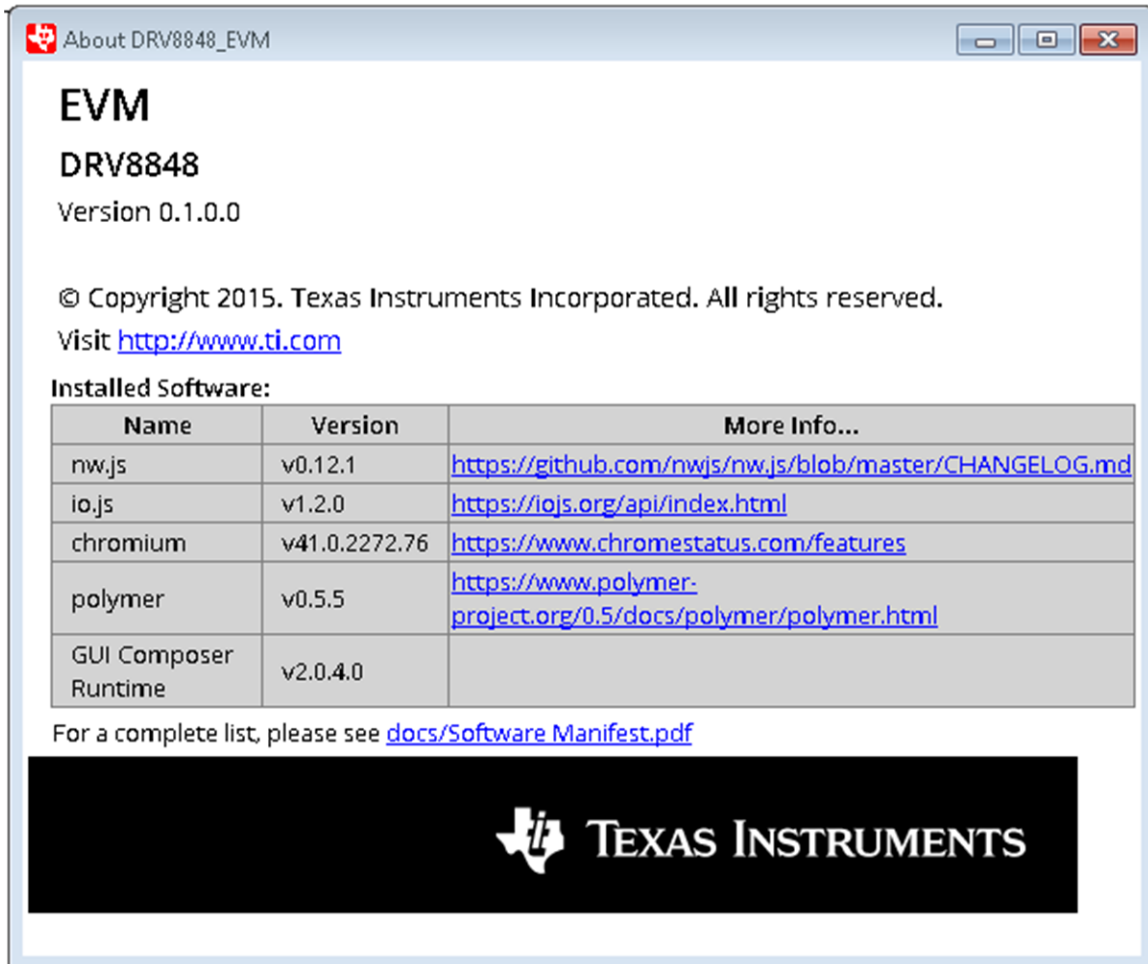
About DRV8848_EVM

EVM

DRV8848

Version 0.1.0.0

© Copyright 2015. Texas Instruments Incorporated. All rights reserved.

Visit http://www.ti.com

Installed Software:

| Name | Version | More Info... |
|---|---|---|
| nw.js | v0.12.1 | https://github.com/nwjs/nw.js/blob/master/CHANGELOG.md |
| io.js | v1.2.0 | https://iojs.org/api/index.html |
| chromium | v41.0.2272.76 | https://www.chromestatus.com/features |
| polymer | v0.5.5 | https://www.polymer-project.org/0.5/docs/polymer/polymer.html |
| GUI Composer Runtime | v2.0.4.0 | |

For a complete list, please see docs/Software Manifest.pdf

TEXAS INSTRUMENTS